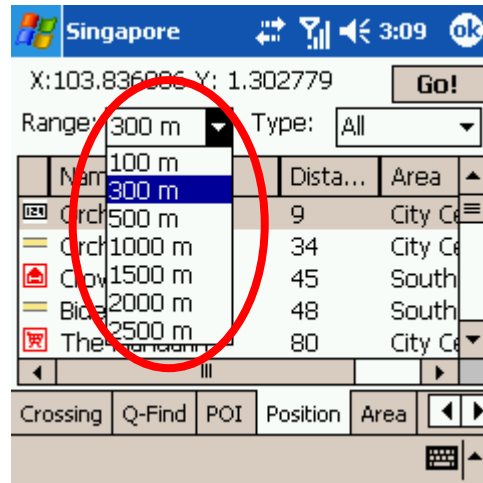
Singapore 3:09 ok

X:103.836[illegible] Y: 1.302779 Go!

Range: 300 m Type: All

100 m
300 m
500 m
1000 m
1500 m
2000 m
2500 m

| | Nam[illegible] | Dista... | Area |
|---|---|---|---|
| | Orch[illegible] | 9 | City Ce |
| | Orch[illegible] | 34 | City Ce |
| | Clow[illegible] | 45 | South |
| | Bide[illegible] | 48 | South |
| | The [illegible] | 80 | City Ce |

Crossing Q-Find POI Position Area